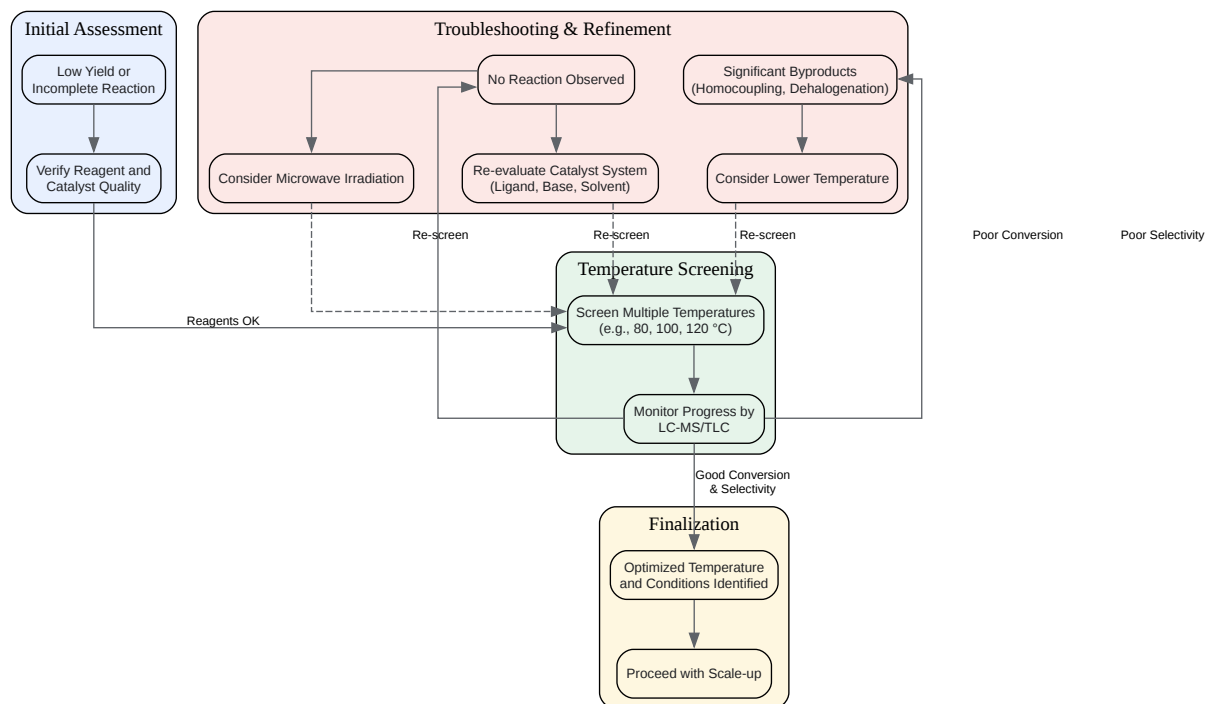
Initial Assessment

Low Yield or Incomplete Reaction

Verify Reagent and Catalyst Quality

Troubleshooting & Refinement

No Reaction Observed

Significant Byproducts (Homocoupling, Dehalogenation)

Consider Microwave Irradiation

Re-evaluate Catalyst System (Ligand, Base, Solvent)

Consider Lower Temperature

Re-screen

Re-screen

Re-screen

Poor Conversion

Poor Selectivity

Temperature Screening

Screen Multiple Temperatures (e.g., 80, 100, 120 °C)

Reagents OK

Monitor Progress by LC-MS/TLC

Good Conversion & Selectivity

Finalization

Optimized Temperature and Conditions Identified

Proceed with Scale-up